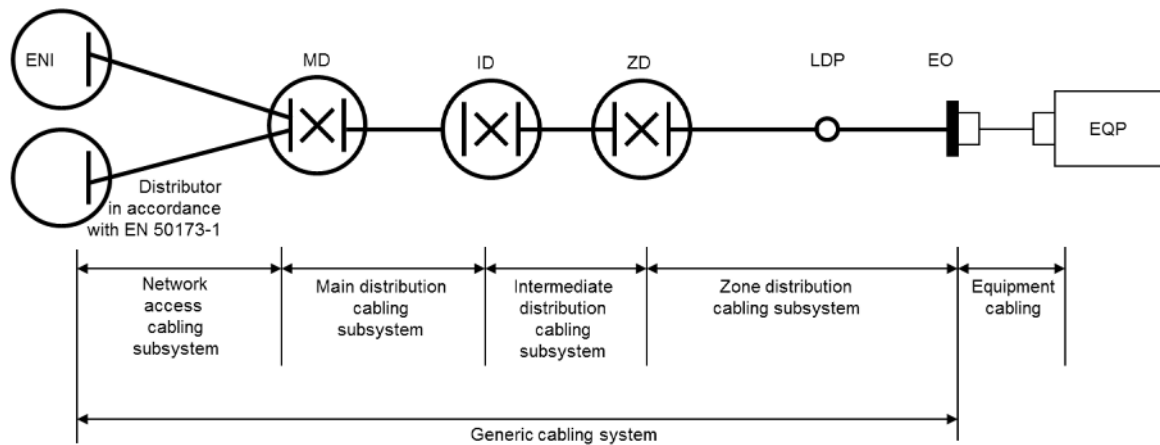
ENI

MD

ID

ZD

LDP

EO

EQP

Distributor in accordance with EN 50173-1

Network access cabling subsystem

Main distribution cabling subsystem

Intermediate distribution cabling subsystem

Zone distribution cabling subsystem

Equipment cabling

Generic cabling system